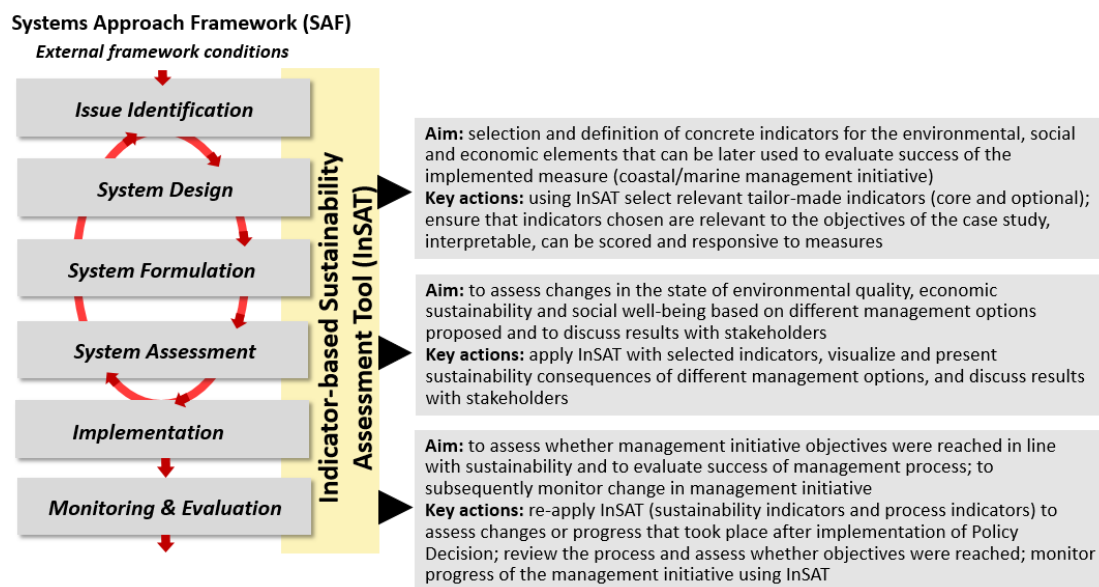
Systems Approach Framework (SAF)

External framework conditions

Issue Identification

System Design

System Formulation

System Assessment

Implementation

Monitoring & Evaluation

Indicator-based Sustainability Assessment Tool (InSAT)

Aim: selection and definition of concrete indicators for the environmental, social and economic elements that can be later used to evaluate success of the implemented measure (coastal/marine management initiative)
Key actions: using InSAT select relevant tailor-made indicators (core and optional); ensure that indicators chosen are relevant to the objectives of the case study, interpretable, can be scored and responsive to measures

Aim: to assess changes in the state of environmental quality, economic sustainability and social well-being based on different management options proposed and to discuss results with stakeholders
Key actions: apply InSAT with selected indicators, visualize and present sustainability consequences of different management options, and discuss results with stakeholders

Aim: to assess whether management initiative objectives were reached in line with sustainability and to evaluate success of management process; to subsequently monitor change in management initiative
Key actions: re-apply InSAT (sustainability indicators and process indicators) to assess changes or progress that took place after implementation of Policy Decision; review the process and assess whether objectives were reached; monitor progress of the management initiative using InSAT